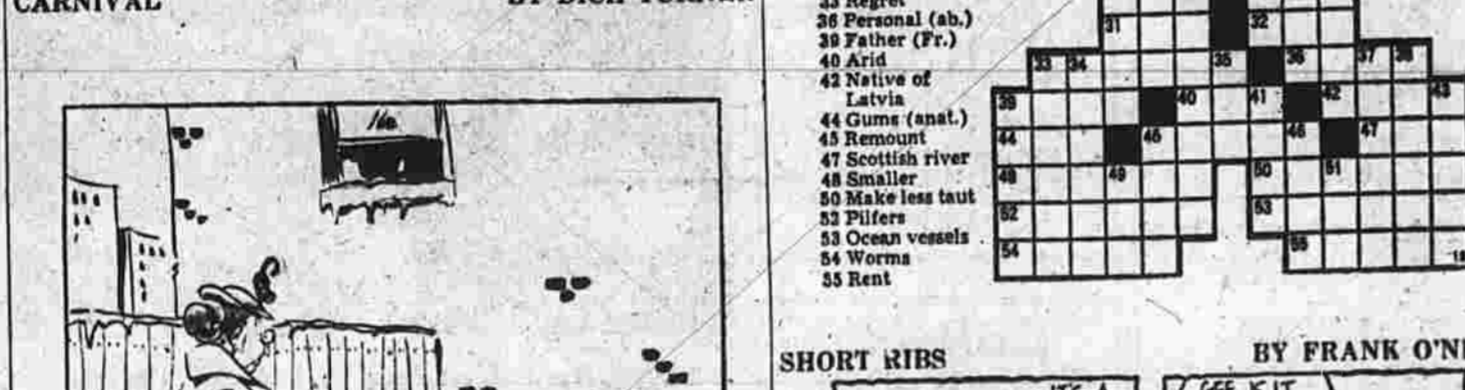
CARNIVAL

BY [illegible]

33 Regret
36 Personal (ab.)
39 Father (Fr.)
40 Arid
42 Native of Latvia
44 Gums (anat.)
45 Remount
47 Scottish river
48 Smaller
50 Make less taut
52 Pilfers
53 Ocean vessels
54 Worms
55 Rent

| | | | | | | | | | | | |
|---|---|---|---|---|---|---|---|---|---|---|---|
| | | | 31 | | | | 32 | | | | |
| 33 | 34 | | | | 35 | | 36 | | 37 | 38 | |
| 39 | | | | 40 | | 41 | | 42 | | | 43 |
| 44 | | | | 45 | | | 46 | | 47 | | |
| 48 | | | 49 | | | | 50 | | 51 | | |
| 52 | | | | | | | 53 | | | | |
| 54 | | | | | | | 55 | | | | |

SHORT RIBS

BY FRANK O'N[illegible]

IT'S A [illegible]

SEE, KIT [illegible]